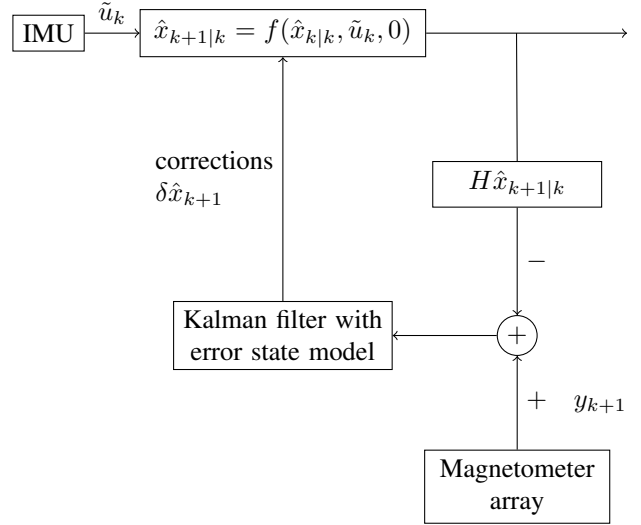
IMU $\tilde{u}_k$

$\hat{x}_{k+1|k} = f(\hat{x}_{k|k}, \tilde{u}_k, 0)$

corrections $\delta\hat{x}_{k+1}$

$H\hat{x}_{k+1|k}$

$-$

Kalman filter with error state model

$+$

$+$ $y_{k+1}$

Magnetometer array